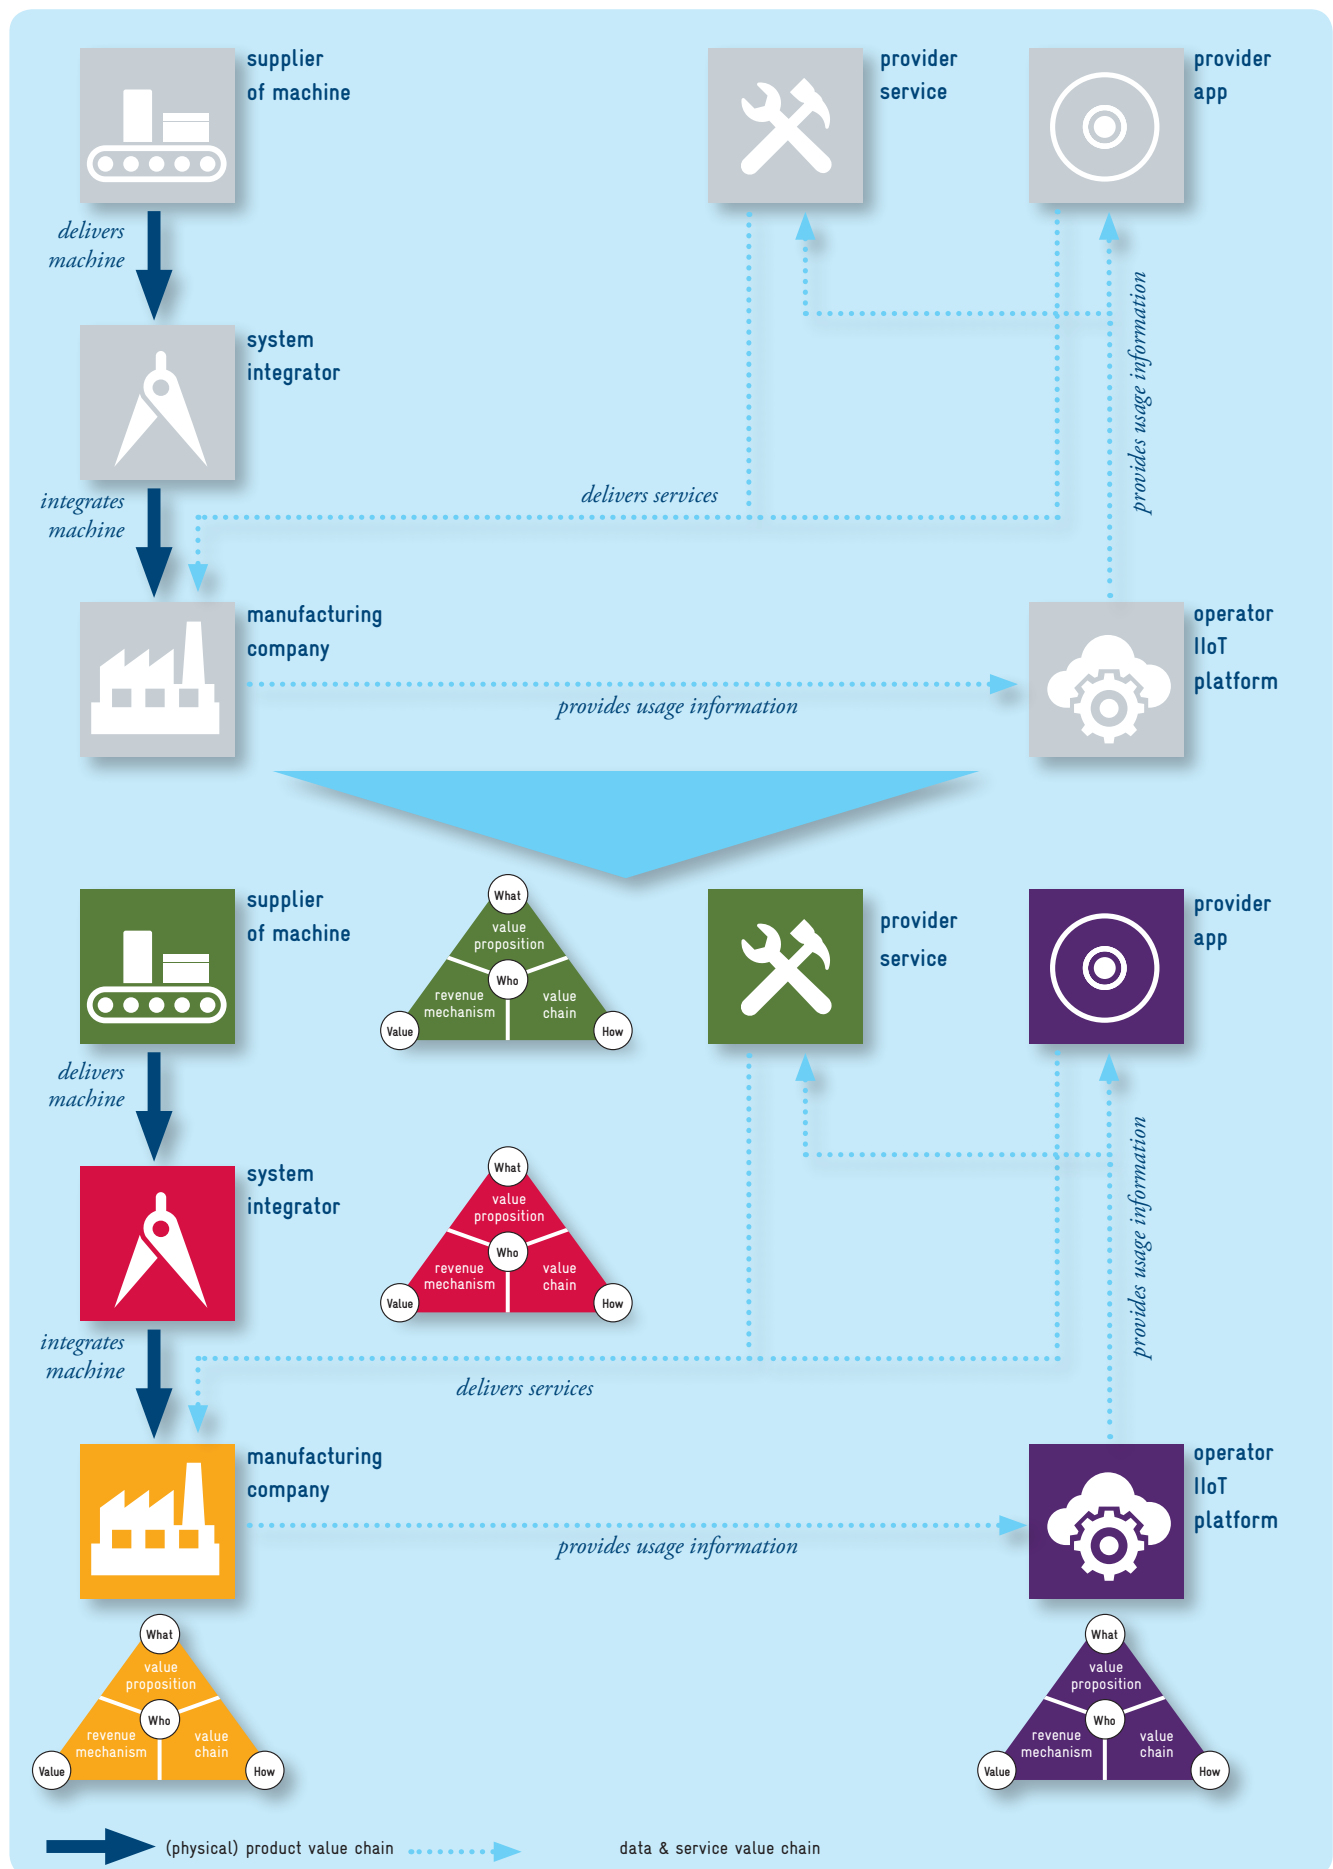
supplier of machine

provider service

provider app

delivers machine

system integrator

provides usage information

integrates machine

delivers services

manufacturing company

operator IIoT platform

provides usage information

supplier of machine

What
value proposition
Who
revenue mechanism
value chain
Value
How

provider service

provider app

delivers machine

system integrator

What
value proposition
Who
revenue mechanism
value chain
Value
How

provides usage information

integrates machine

delivers services

manufacturing company

operator IIoT platform

provides usage information

What
value proposition
Who
revenue mechanism
value chain
Value
How

What
value proposition
Who
revenue mechanism
value chain
Value
How

(physical) product value chain

data & service value chain